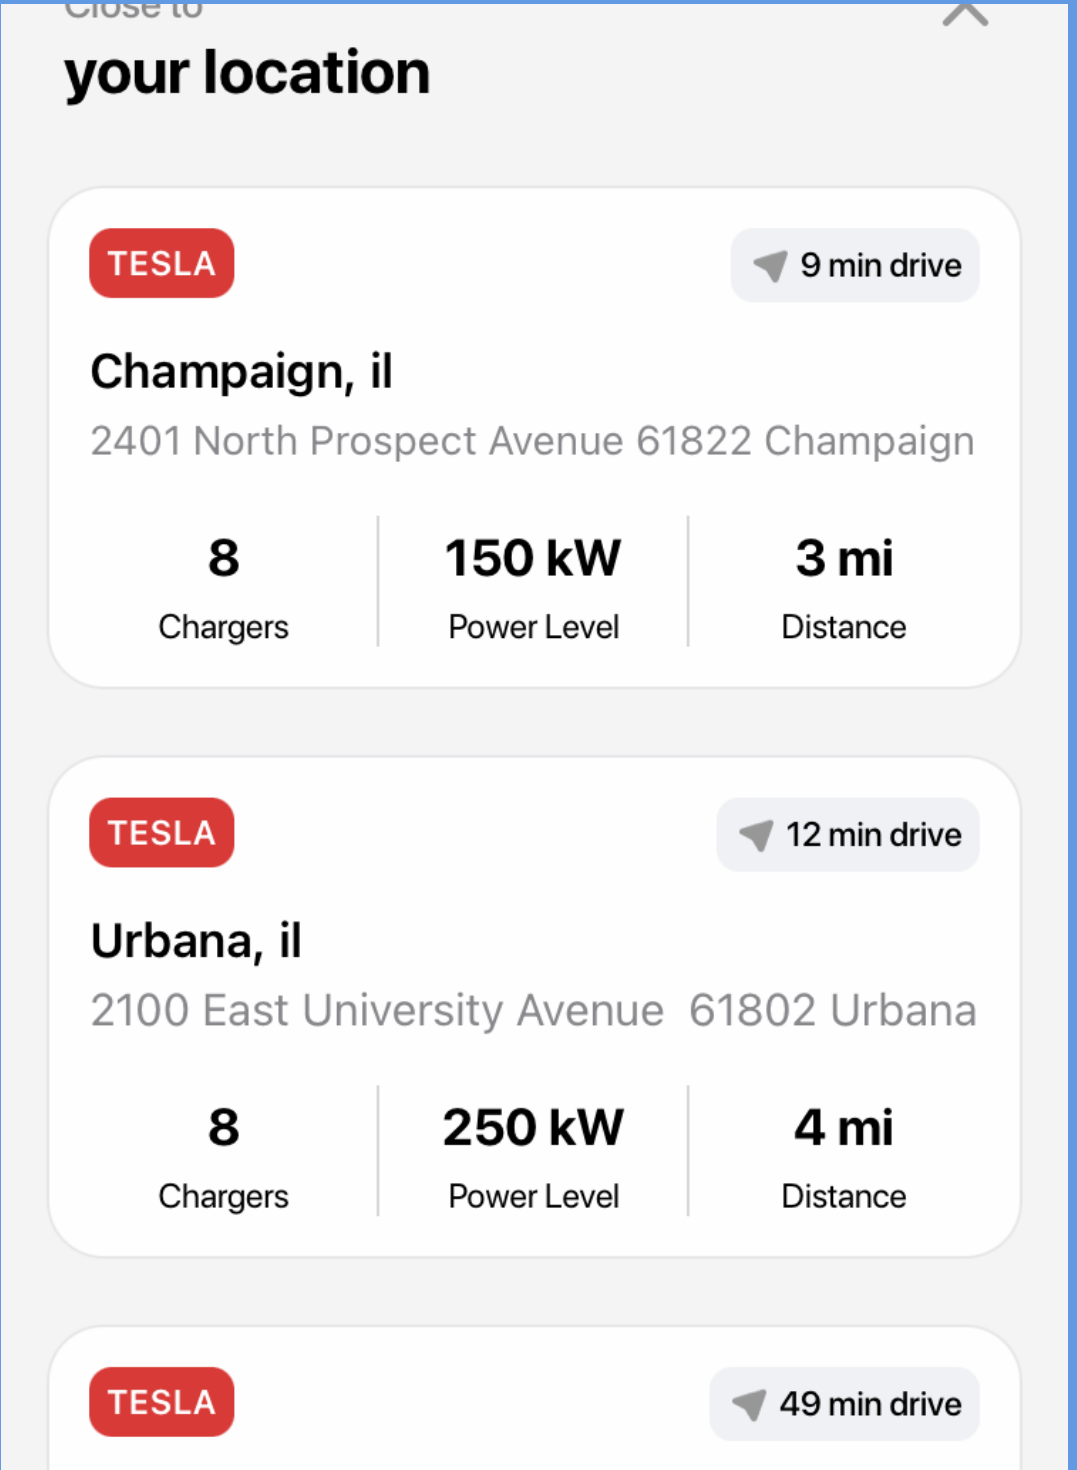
Close to
your location

TESLA
9 min drive
Champaign, il
2401 North Prospect Avenue 61822 Champaign
8
Chargers
150 kW
Power Level
3 mi
Distance

TESLA
12 min drive
Urbana, il
2100 East University Avenue 61802 Urbana
8
Chargers
250 kW
Power Level
4 mi
Distance

TESLA
49 min drive